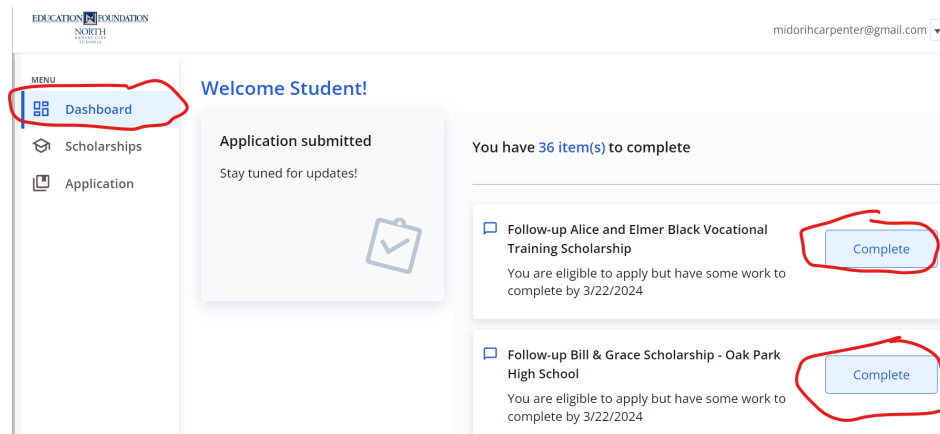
EDUCATION FOUNDATION
NORTH
KANSAS CITY
SCHOOLS

midorihcarpenter@gmail.com

MENU

Dashboard

Scholarships

Application

Welcome Student!

Application submitted

Stay tuned for updates!

You have 36 item(s) to complete

Follow-up Alice and Elmer Black Vocational Training Scholarship

You are eligible to apply but have some work to complete by 3/22/2024

Complete

Follow-up Bill & Grace Scholarship - Oak Park High School

You are eligible to apply but have some work to complete by 3/22/2024

Complete